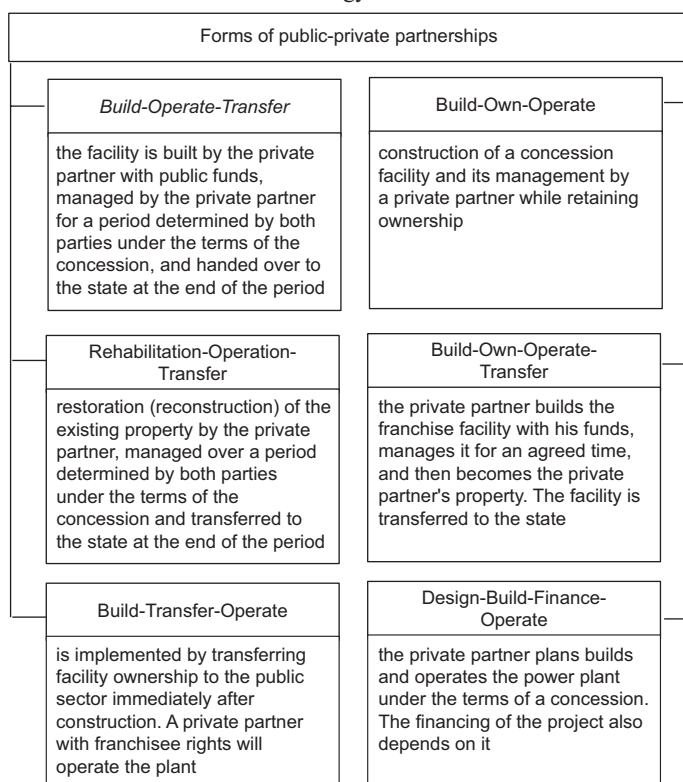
Forms of public-private partnerships

Build-Operate-Transfer

the facility is built by the private partner with public funds, managed by the private partner for a period determined by both parties under the terms of the concession, and handed over to the state at the end of the period

Build-Own-Operate

construction of a concession facility and its management by a private partner while retaining ownership

Rehabilitation-Operation-Transfer

restoration (reconstruction) of the existing property by the private partner, managed over a period determined by both parties under the terms of the concession and transferred to the state at the end of the period

Build-Own-Operate-Transfer

the private partner builds the franchise facility with his funds, manages it for an agreed time, and then becomes the private partner's property. The facility is transferred to the state

Build-Transfer-Operate

is implemented by transferring facility ownership to the public sector immediately after construction. A private partner with franchisee rights will operate the plant

Design-Build-Finance-Operate

the private partner plans builds and operates the power plant under the terms of a concession. The financing of the project also depends on it